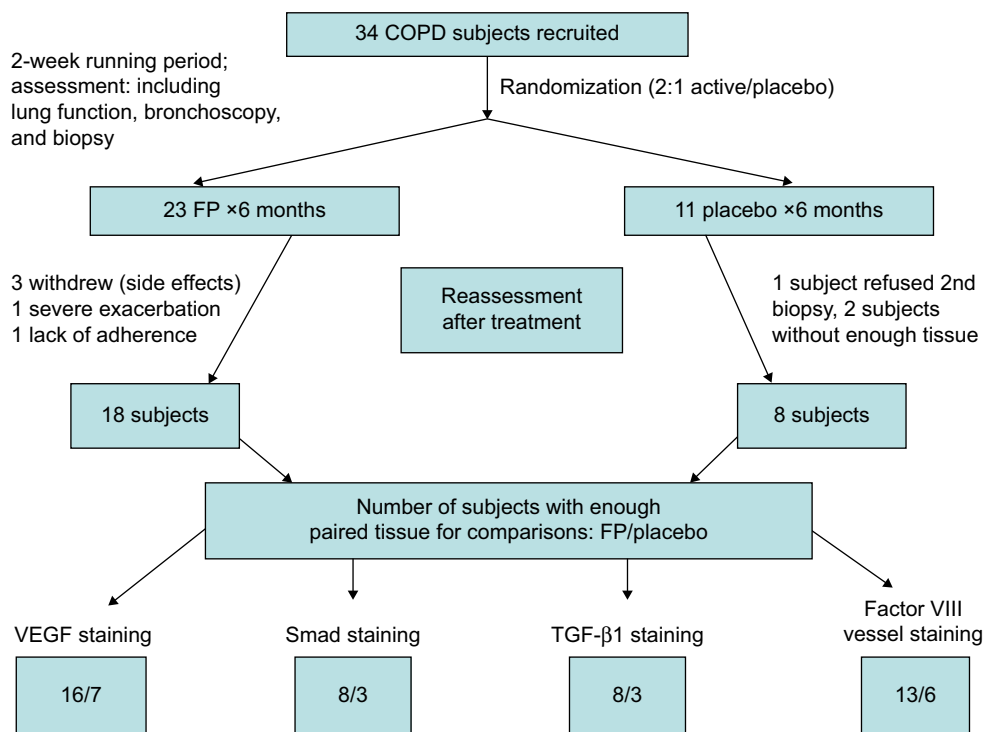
34 COPD subjects recruited

2-week running period; assessment: including lung function, bronchoscopy, and biopsy

Randomization (2:1 active/placebo)

23 FP ×6 months

11 placebo ×6 months

3 withdrew (side effects)
1 severe exacerbation
1 lack of adherence

Reassessment after treatment

1 subject refused 2nd biopsy, 2 subjects without enough tissue

18 subjects

8 subjects

Number of subjects with enough paired tissue for comparisons: FP/placebo

VEGF staining

16/7

Smad staining

8/3

TGF-$\beta$1 staining

8/3

Factor VIII vessel staining

13/6